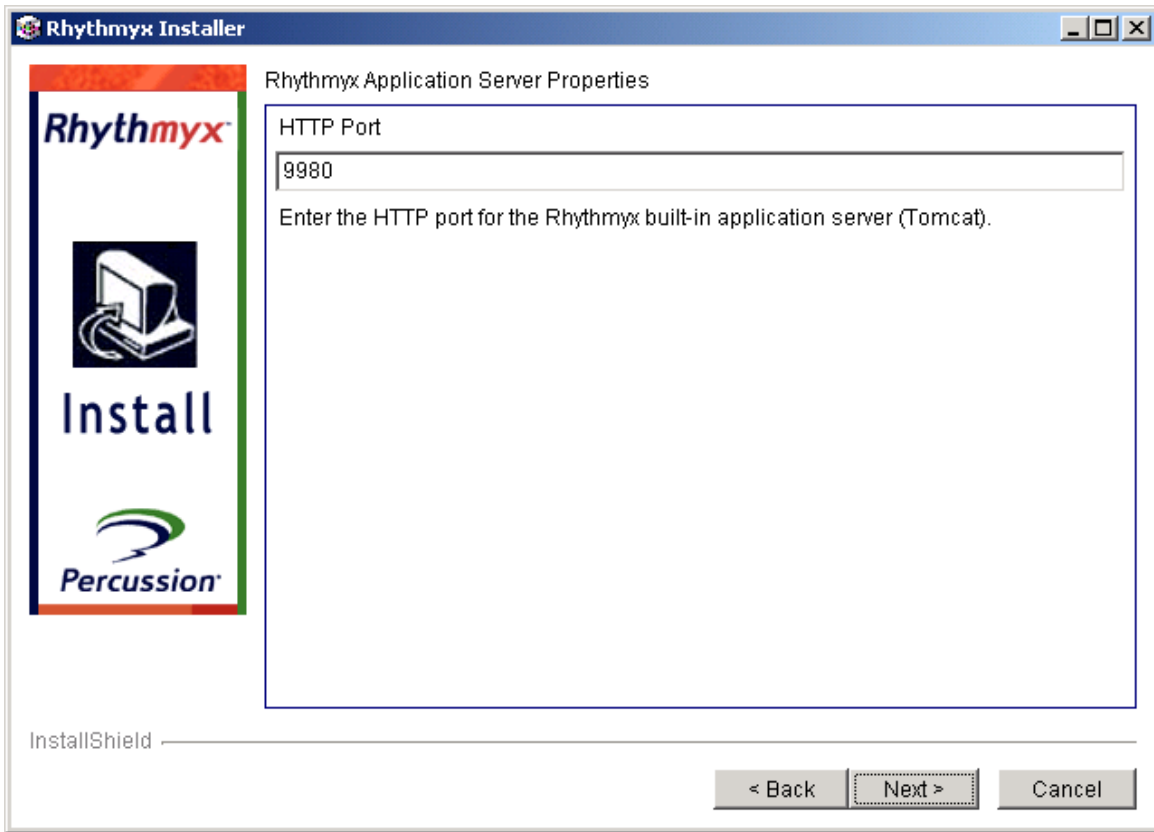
Rhythmyx Installer

Rhythmyx

Install

Percussion

Rhythmyx Application Server Properties

HTTP Port

9980

Enter the HTTP port for the Rhythmyx built-in application server (Tomcat).

InstallShield

< Back

Next >

Cancel